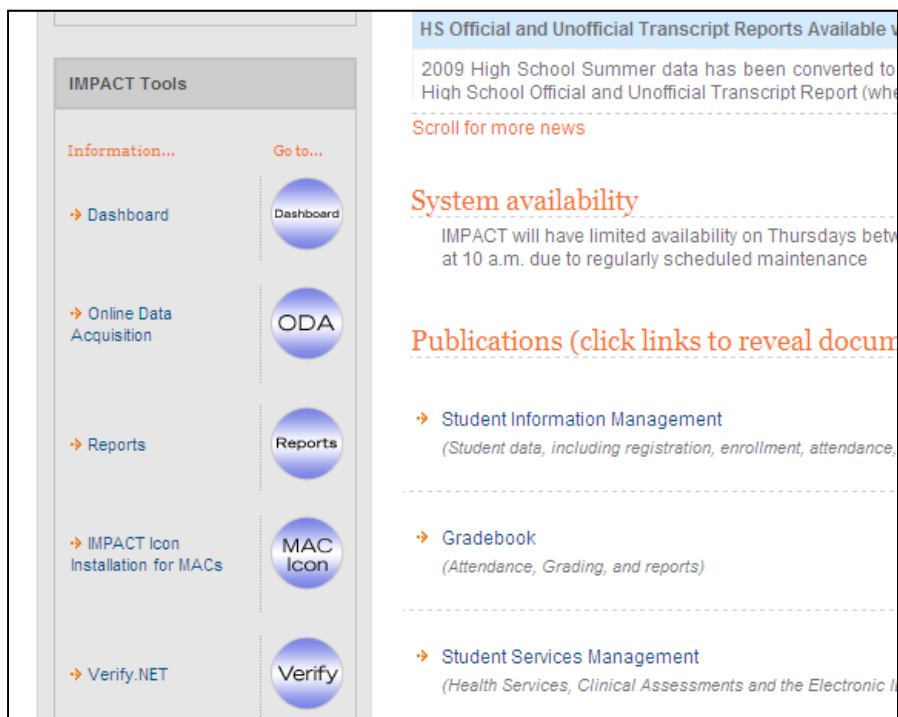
IMPACT Tools

Information...

Go to...

Dashboard

Dashboard

Online Data Acquisition

ODA

Reports

Reports

IMPACT Icon Installation for MACs

MAC Icon

Verify.NET

Verify

HS Official and Unofficial Transcript Reports Available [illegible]

2009 High School Summer data has been converted to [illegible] High School Official and Unofficial Transcript Report (whe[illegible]

Scroll for more news

System availability

IMPACT will have limited availability on Thursdays betw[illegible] at 10 a.m. due to regularly scheduled maintenance

Publications (click links to reveal docum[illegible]

Student Information Management

(Student data, including registration, enrollment, attendance,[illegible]

Gradebook

(Attendance, Grading, and reports)

Student Services Management

(Health Services, Clinical Assessments and the Electronic I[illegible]